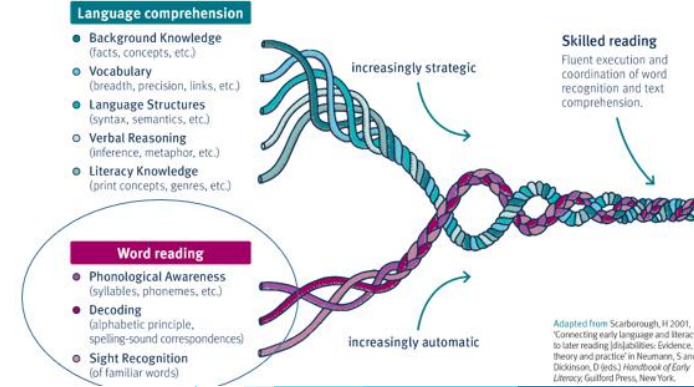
Language comprehension

Background Knowledge
(facts, concepts, etc.)

Vocabulary
(breadth, precision, links, etc.)

Language Structures
(syntax, semantics, etc.)

Verbal Reasoning
(inference, metaphor, etc.)

Literacy Knowledge
(print concepts, genres, etc.)

increasingly strategic

Skilled reading
Fluent execution and coordination of word recognition and text comprehension.

Word reading

Phonological Awareness
(syllables, phonemes, etc.)

Decoding
(alphabetic principle, spelling-sound correspondences)

Sight Recognition
(of familiar words)

increasingly automatic

Adapted from Scarborough, H 2001, 'Connecting early language and literac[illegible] to later reading (dis)abilities: Evidence, theory and practice' in Neumann, S an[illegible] Dickinson, D (eds.) Handbook of Early Literacy, Guilford Press, New York.